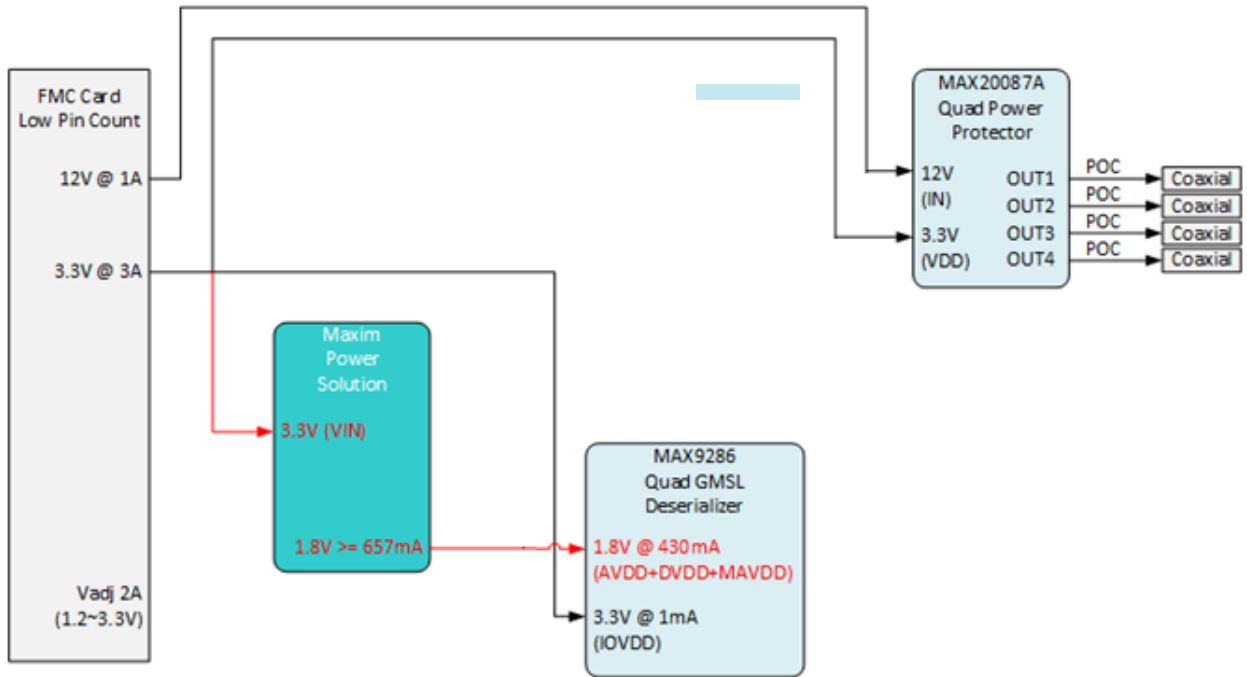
FMC Card
Low Pin Count

12V @ 1A

3.3V @ 3A

Vadj 2A
(1.2~3.3V)

MAX20087A
Quad Power
Protector

12V
(IN)

3.3V
(VDD)

OUT1
OUT2
OUT3
OUT4

POC
POC
POC
POC

Coaxial
Coaxial
Coaxial
Coaxial

Maxim
Power
Solution

3.3V (VIN)

1.8V >= 657mA

MAX9286
Quad GMSL
Deserializer

1.8V @ 430mA
(AVDD+DVDD+MAVDD)

3.3V @ 1mA
(IOVDD)